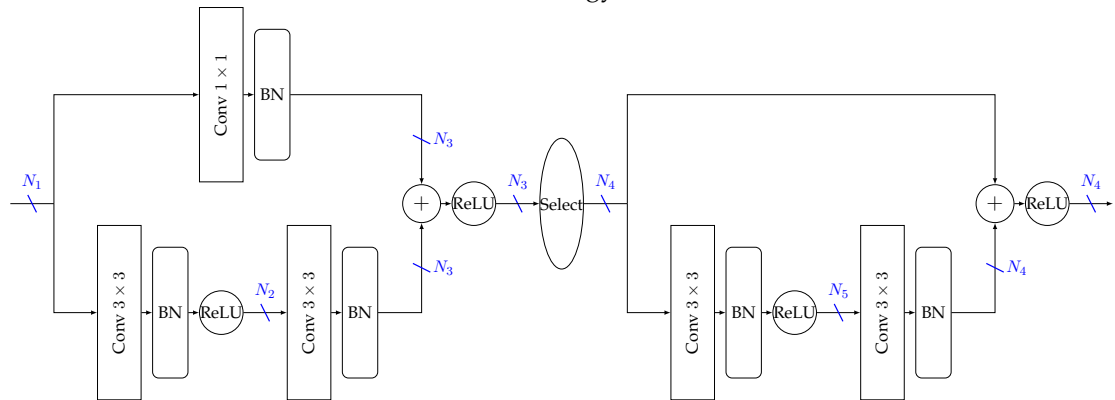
Conv $1 \times 1$

BN

$N_3$

$N_1$

$+$

ReLU

$N_3$

Select

$N_4$

$+$

ReLU

$N_4$

$N_3$

Conv $3 \times 3$

BN

ReLU

$N_2$

Conv $3 \times 3$

BN

$N_4$

Conv $3 \times 3$

BN

ReLU

$N_5$

Conv $3 \times 3$

BN